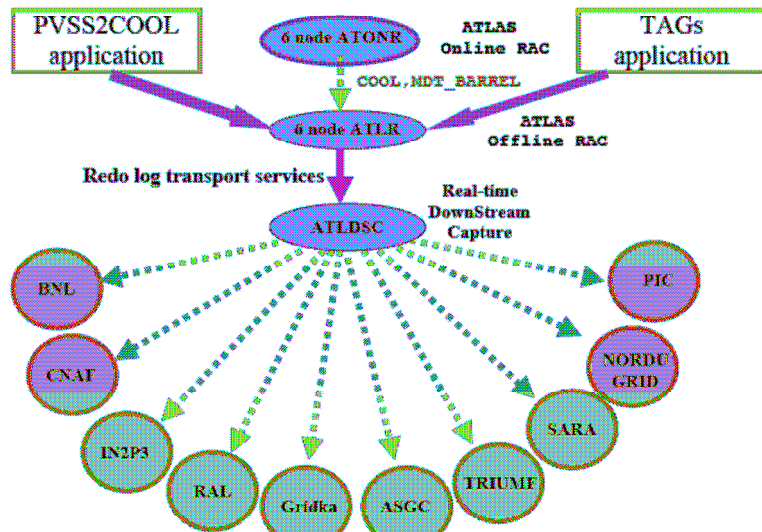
PVSS2COOL application

6 node ATONR

ATLAS Online RAC

TAGs application

COOL,MDT_BARREL

6 node ATLR

ATLAS Offline RAC

Redo log transport services

ATLDSC

Real-time DownStream Capture

BNL

CNAF

IN2P3

RAL

Gridka

ASGC

TRIUMF

SARA

NORDU GRID

PIC